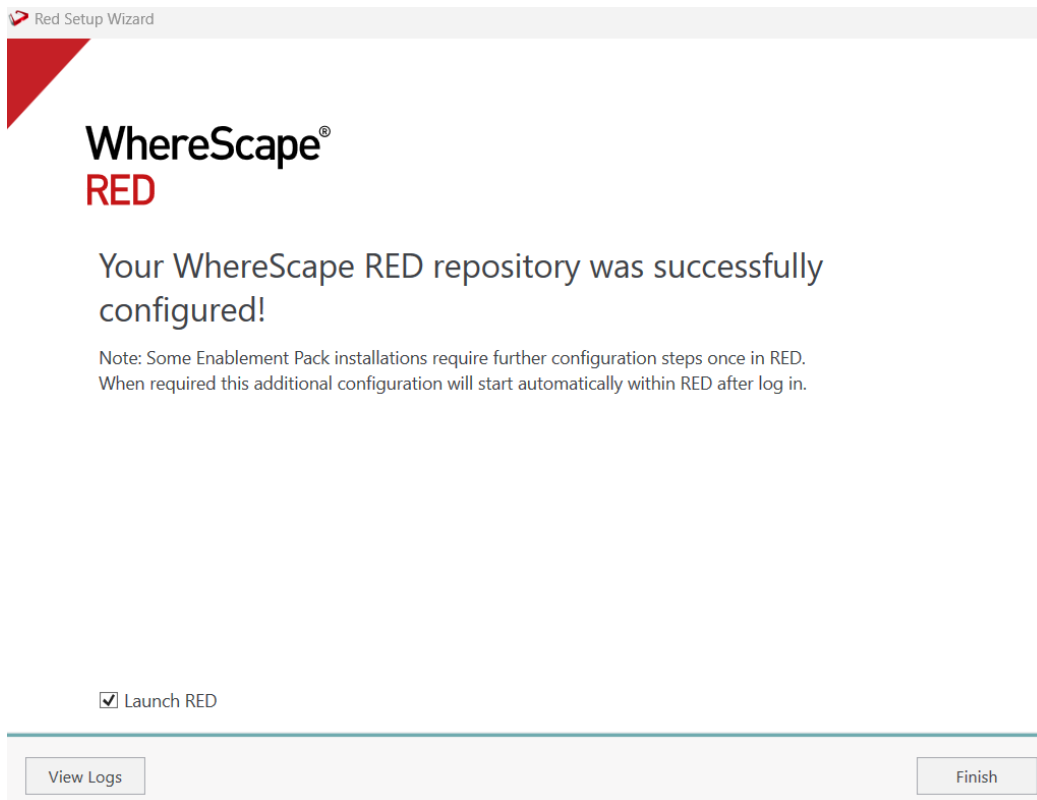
Red Setup Wizard

WhereScape®
RED

Your WhereScape RED repository was successfully configured!

Note: Some Enablement Pack installations require further configuration steps once in RED. When required this additional configuration will start automatically within RED after log in.

Launch RED

View Logs

Finish